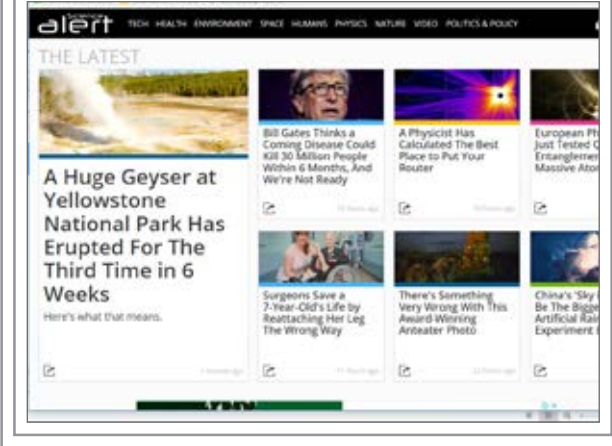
alert TECH HEALTH ENVIRONMENT SPACE HUMANS PHYSICS NATURE VIDEO POLITICS & POLICY

THE LATEST

A Huge Geyser at Yellowstone National Park Has Erupted For The Third Time in 6 Weeks

Here's what that means.

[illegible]

Bill Gates Thinks a Coming Disease Could Kill 30 Million People Within 6 Months, And We're Not Ready

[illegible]

A Physicist Has Calculated The Best Place to Put Your Router

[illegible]

European Ph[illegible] Just Tested C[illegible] Entanglemen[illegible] Massive Ato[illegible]

Surgeons Save a 7-Year-Old's Life by Reattaching Her Leg The Wrong Way

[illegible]

There's Something Very Wrong With This Award-Winning Anteater Photo

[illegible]

China's 'Sky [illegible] Be The Bigge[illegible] Artificial Rai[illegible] Experiment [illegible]